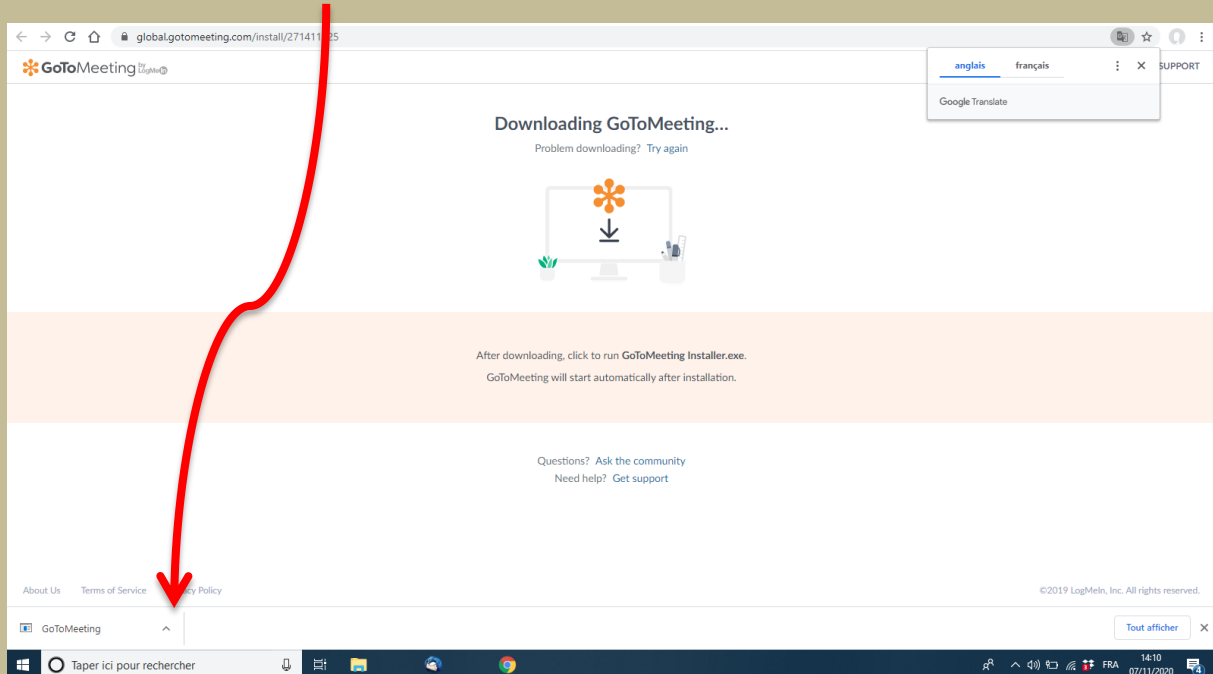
global.gotomeeting.com/install/271411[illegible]25

GoToMeeting by LogMeIn

anglais français

Google Translate

SUPPORT

Downloading GoToMeeting...

Problem downloading? Try again

After downloading, click to run GoToMeeting Installer.exe.

GoToMeeting will start automatically after installation.

Questions? Ask the community

Need help? Get support

About Us Terms of Service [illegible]cy Policy

©2019 LogMeIn, Inc. All rights reserved.

GoToMeeting

Tout afficher

Taper ici pour rechercher

FRA 14:10 07/11/2020

4